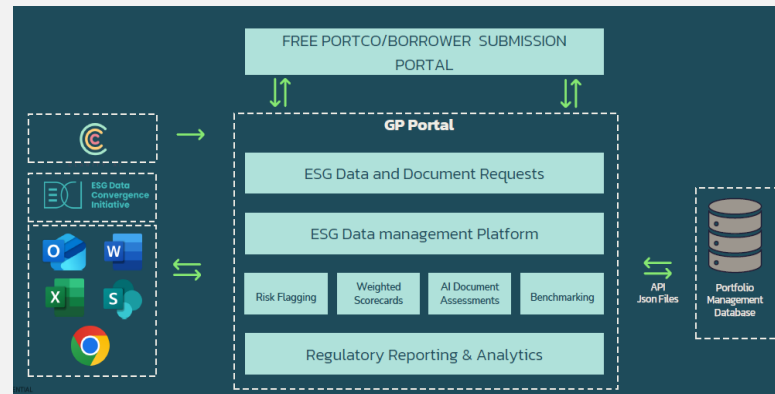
FREE PORTCO/BORROWER SUBMISSION PORTAL

GP Portal

ESG Data Convergence Initiative

ESG Data and Document Requests

ESG Data management Platform

Risk Flagging

Weighted Scorecards

AI Document Assessments

Benchmarking

Regulatory Reporting & Analytics

API Json Files

Portfolio Management Database

INTIAL